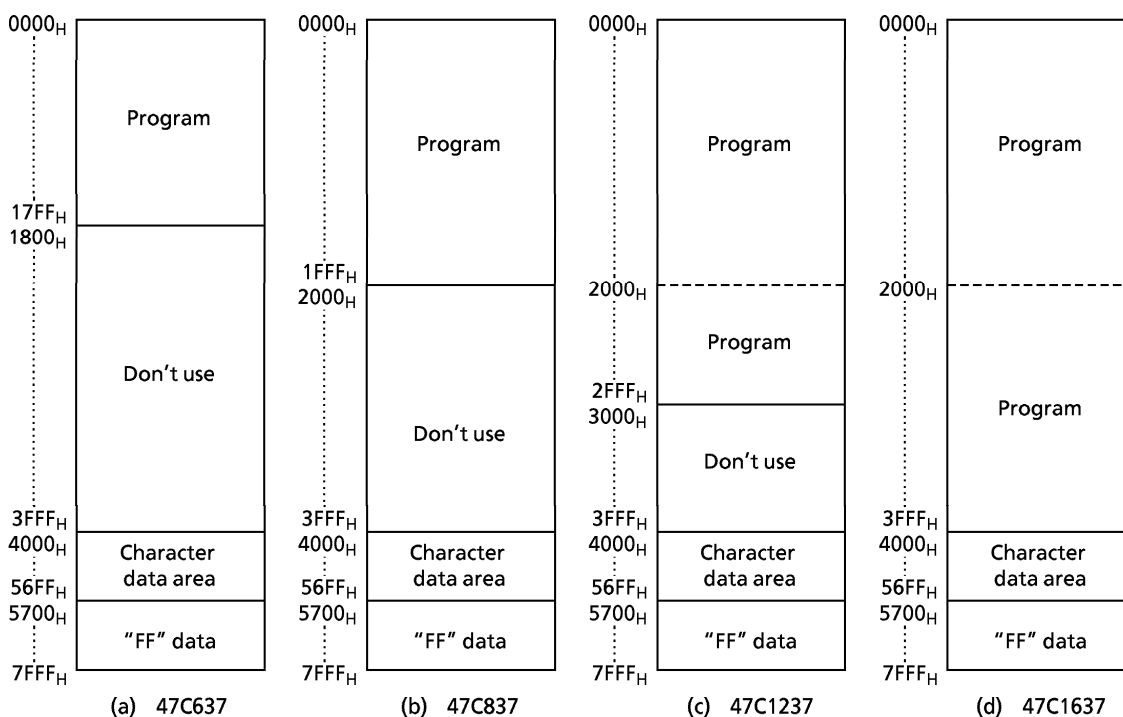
$0000_H$

Program

$17FF_H$
$1800_H$

Don't use

$3FFF_H$
$4000_H$

Character data area

$56FF_H$
$5700_H$

"FF" data

$7FFF_H$

(a) 47C637

$0000_H$

Program

$1FFF_H$
$2000_H$

Don't use

$3FFF_H$
$4000_H$

Character data area

$56FF_H$
$5700_H$

"FF" data

$7FFF_H$

(b) 47C837

$0000_H$

Program

$2000_H$

Program

$2FFF_H$
$3000_H$

Don't use

$3FFF_H$
$4000_H$

Character data area

$56FF_H$
$5700_H$

"FF" data

$7FFF_H$

(c) 47C1237

$0000_H$

Program

$2000_H$

Program

$3FFF_H$
$4000_H$

Character data area

$56FF_H$
$5700_H$

"FF" data

$7FFF_H$

(d) 47C1637